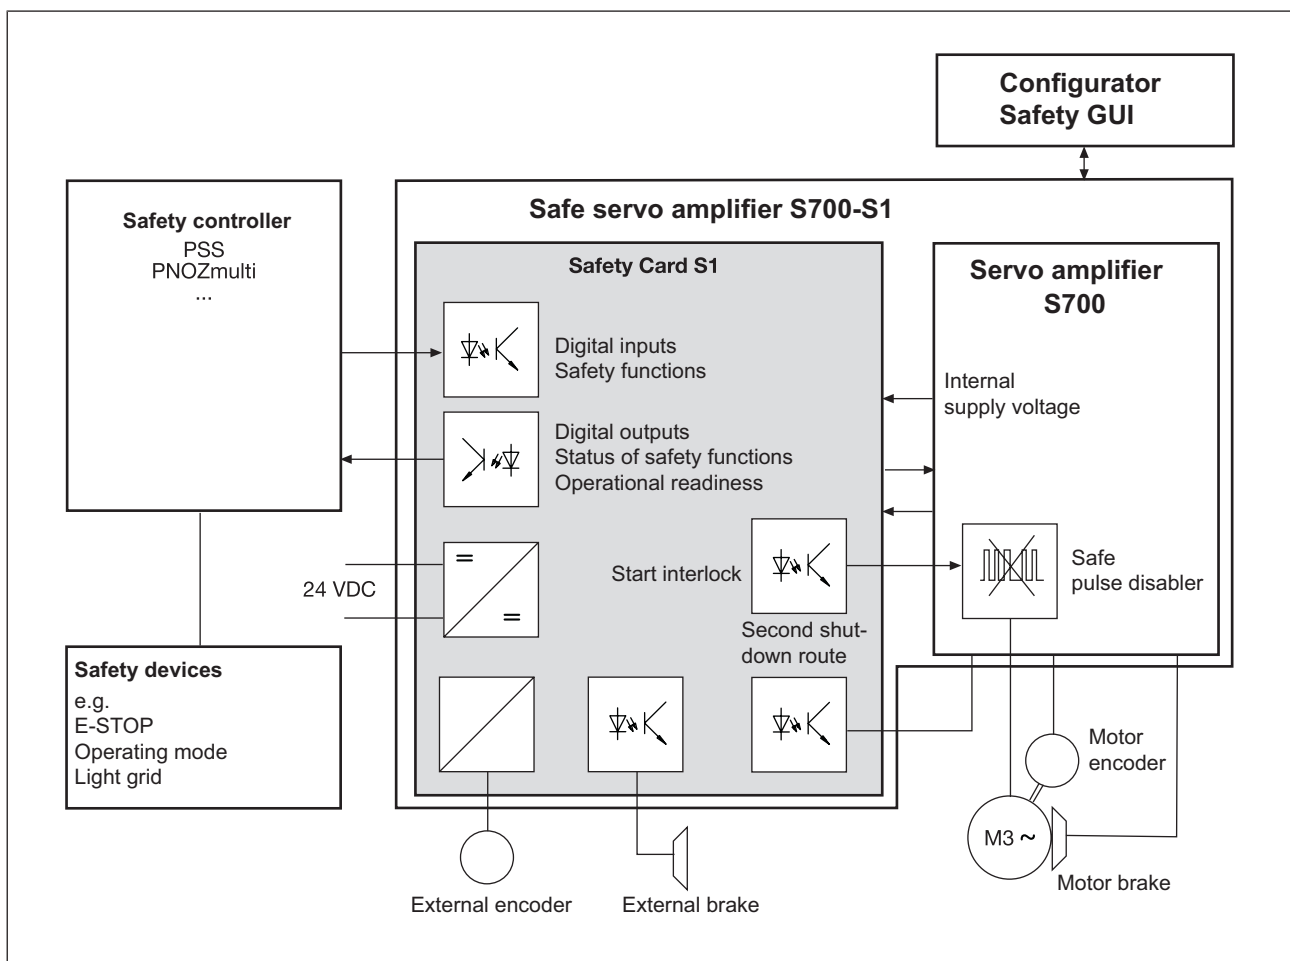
Configurator
Safety GUI

Safety controller
PSS
PNOZmulti
...

Safe servo amplifier S700-S1

Safety Card S1

Servo amplifier
S700

Digital inputs
Safety functions

Internal
supply voltage

Digital outputs
Status of safety functions
Operational readiness

=

=

24 VDC

Start interlock

Safe
pulse disabler

Second shutdown route

Safety devices
e.g.
E-STOP
Operating mode
Light grid

Motor
encoder

M3 ~

Motor brake

External encoder

External brake